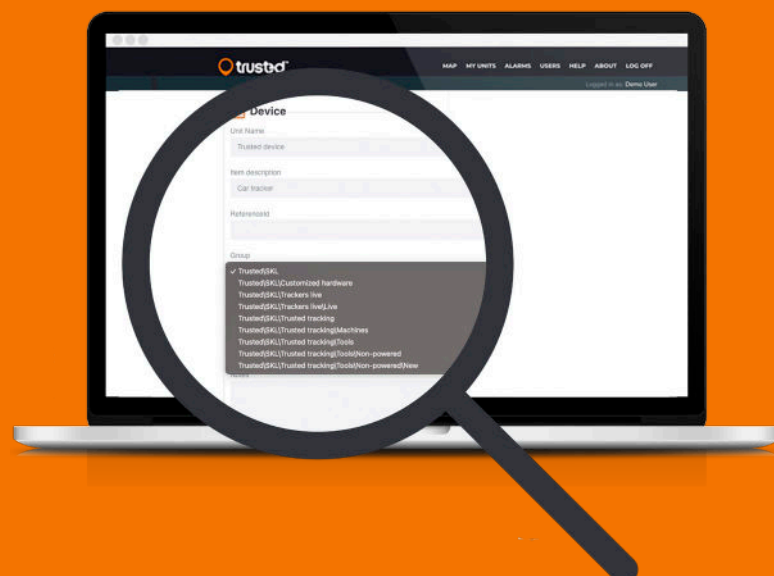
trusted

MAP MY UNITS ALARMS USERS HELP ABOUT LOG OFF

Logged in as: Demo User

Device

Unit Name

Trusted device

Item description

Car tracker

ReferenceId

Group

✓ Trusted\SKL
Trusted\SKL\Customized hardware
Trusted\SKL\Trackers live
Trusted\SKL\Trackers live\Live
Trusted\SKL\Trusted tracking
Trusted\SKL\Trusted tracking\Machines
Trusted\SKL\Trusted tracking\Tools
Trusted\SKL\Trusted tracking\Tools\Non-powered
Trusted\SKL\Trusted tracking\Tools\Non-powered\New

Notes